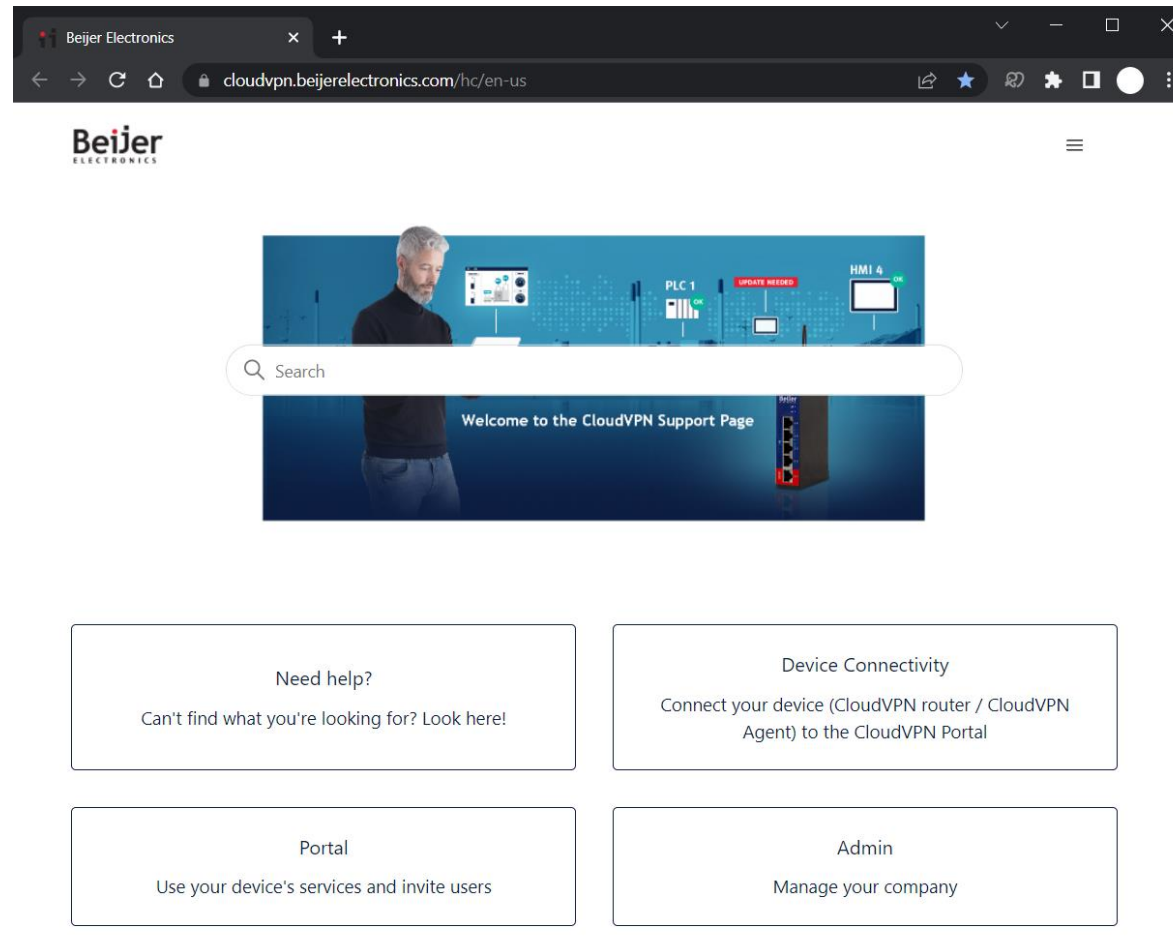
Beijer Electronics

cloudvpn.beijerelectronics.com/hc/en-us

Beijer
ELECTRONICS

PLC 1
OK
UPDATE NEEDED
HMI 4
OK

Search

Welcome to the CloudVPN Support Page

Beijer

Need help?

Can't find what you're looking for? Look here!

Device Connectivity

Connect your device (CloudVPN router / CloudVPN Agent) to the CloudVPN Portal

Portal

Use your device's services and invite users

Admin

Manage your company